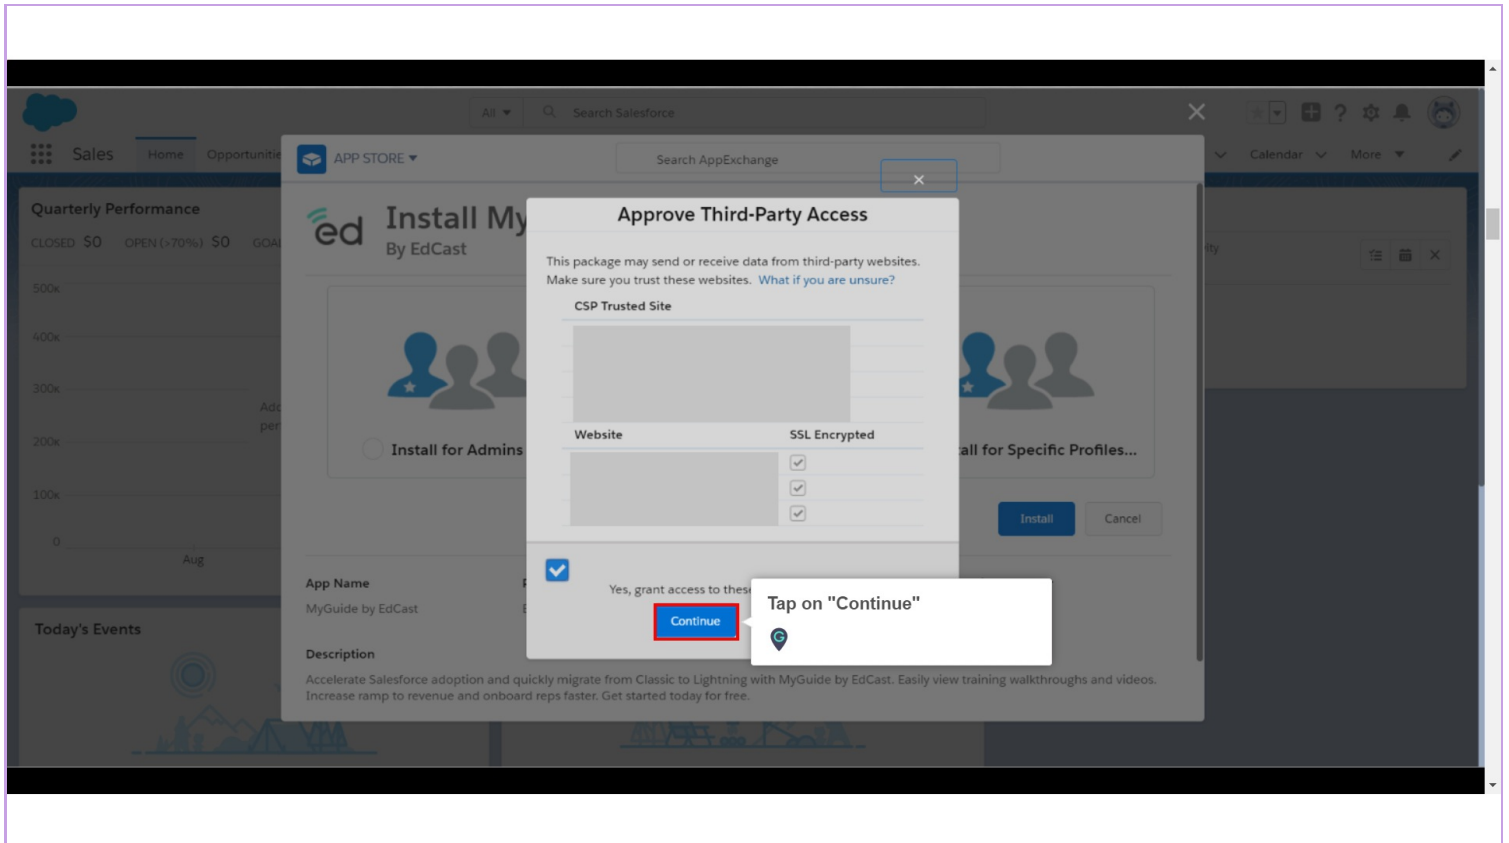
All Search Salesforce

Sales Home Opportunitie Calendar More

Quarterly Performance

CLOSED $0 OPEN (>70%) $0 GOA

500k
400k
300k
200k
100k
0
Aug

Add
per

Today's Events

APP STORE

Search AppExchange

ed Install My
By EdCast

Install for Admins

all for Specific Profiles...

Install Cancel

App Name
MyGuide by EdCast

Description
Accelerate Salesforce adoption and quickly migrate from Classic to Lightning with MyGuide by EdCast. Easily view training walkthroughs and videos. Increase ramp to revenue and onboard reps faster. Get started today for free.

Approve Third-Party Access

This package may send or receive data from third-party websites. Make sure you trust these websites. What if you are unsure?

CSP Trusted Site

| Website | SSL Encrypted |
|---|---|
| | ☑ |
| | ☑ |
| | ☑ |

Yes, grant access to thes

Continue

Tap on "Continue"